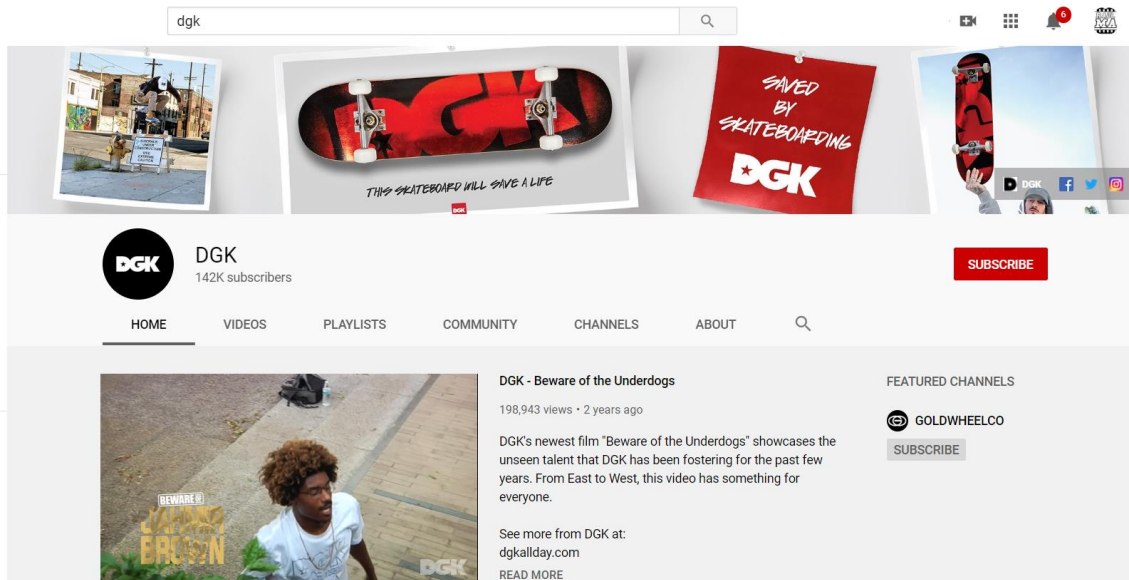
dgk

6

DGK

SAVED BY SKATEBOARDING

DGK

THIS SKATEBOARD WILL SAVE A LIFE

DGK

DGK

DGK

142K subscribers

SUBSCRIBE

HOME

VIDEOS

PLAYLISTS

COMMUNITY

CHANNELS

ABOUT

BEWARE OF

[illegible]

BROWN

DGK

DGK - Beware of the Underdogs

198,943 views • 2 years ago

DGK's newest film "Beware of the Underdogs" showcases the unseen talent that DGK has been fostering for the past few years. From East to West, this video has something for everyone.

See more from DGK at:
dgkallday.com

READ MORE

FEATURED CHANNELS

GOLDWHEELCO

SUBSCRIBE